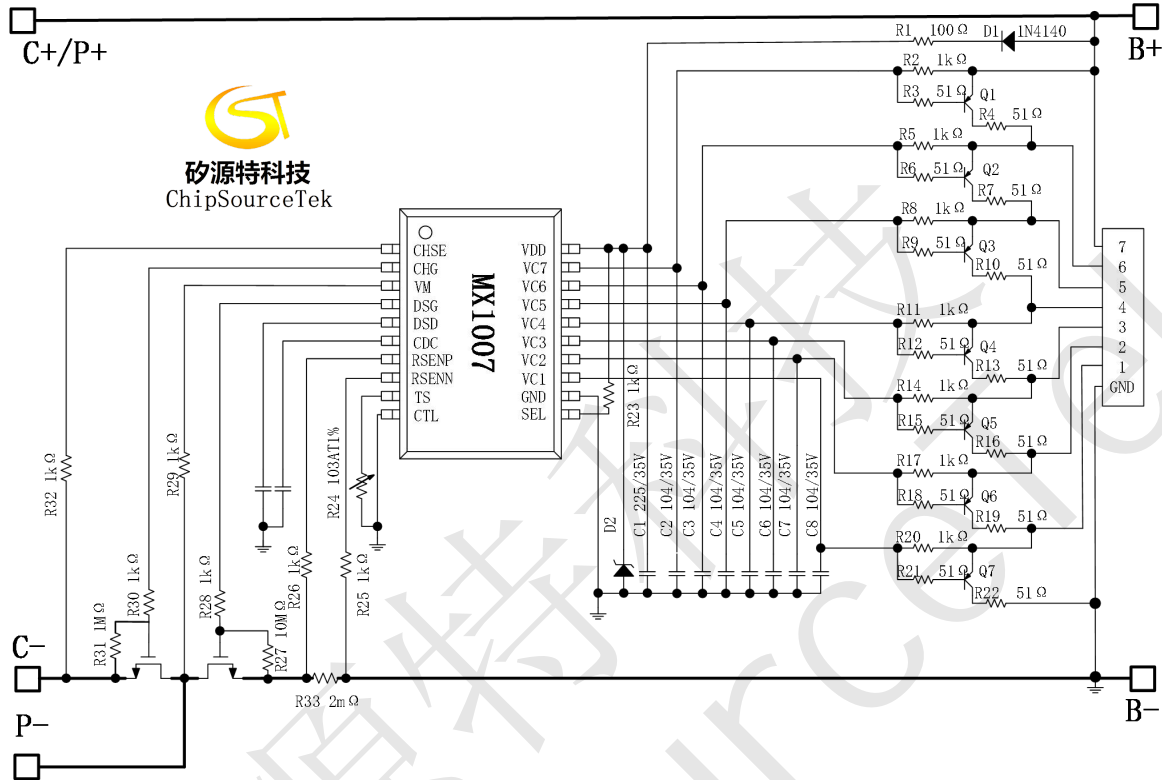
C+/P+

矽源特科技
ChipSourceTek

R1 100Ω D1 1N4140
B+
R2 1kΩ
R3 51Ω Q1
R4 51Ω
R5 1kΩ
R6 51Ω Q2
R7 51Ω
R8 1kΩ
R9 51Ω Q3
R10 51Ω
R11 1kΩ
R12 51Ω Q4
R13 51Ω
R14 1kΩ
R15 51Ω Q5
R16 51Ω
R17 1kΩ
R18 51Ω Q6
R19 51Ω
R20 1kΩ
R21 51Ω Q7
R22 51Ω

7
6
5
4
3
2
1
GND

CHSE
CHG
VM
DSG
DSD
CDC
RSENP
RSENN
TS
CTL

MX1007

VDD
VC7
VC6
VC5
VC4
VC3
VC2
VC1
GND
SEL

R23 1kΩ
D2
C1 225/35V
C2 104/35V
C3 104/35V
C4 104/35V
C5 104/35V
C6 104/35V
C7 104/35V
C8 104/35V

R32 1kΩ
R29 1kΩ
R24 103AT1%
R26 1kΩ
R25 1kΩ
R30 1kΩ
R31 1MΩ
R28 1kΩ
R27 10MΩ
R33 2mΩ

C−
P−
B−